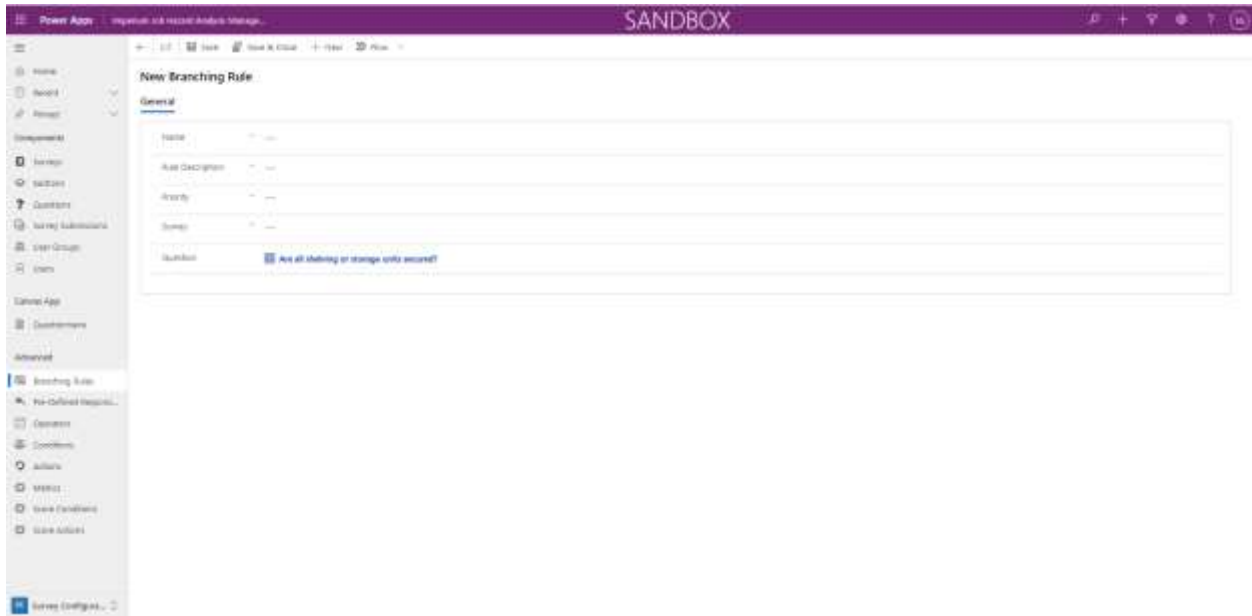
Power Apps | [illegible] Job Hazard Analysis Manage...

SANDBOX

Home
Recent
Pinned

Components
Surveys
Sections
Questions
Survey Submissions
User Groups
Users

Canvas App
Questionnaire

Advanced
Branching Rules
Pre-Defined Respons...
Operators
Conditions
Actions
Metrics
Score Conditions
Score Actions

Survey Configura...

Save | Save & Close | + New | Flow

New Branching Rule
General

Name * ---
Rule Description * ---
Priority * ---
Survey * ---
Question Are all shelving or storage units secured?